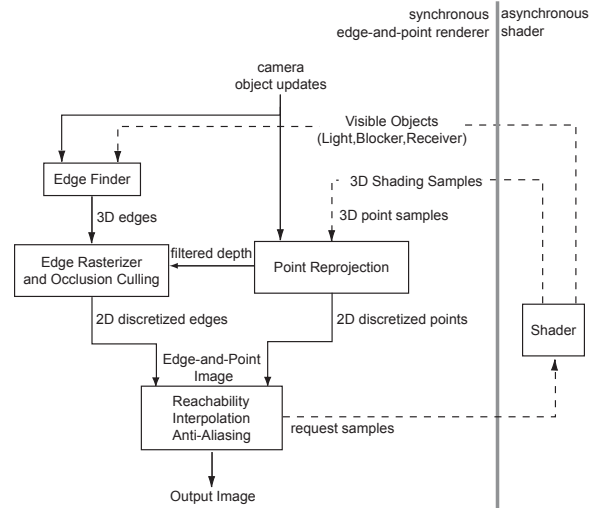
synchronous edge-and-point renderer

asynchronous shader

camera
object updates

Visible Objects
(Light,Blocker,Receiver)

Edge Finder

3D Shading Samples

3D edges

3D point samples

Edge Rasterizer and Occlusion Culling

filtered depth

Point Reprojection

2D discretized edges

2D discretized points

Shader

Edge-and-Point Image

Reachability
Interpolation
Anti-Aliasing

request samples

Output Image